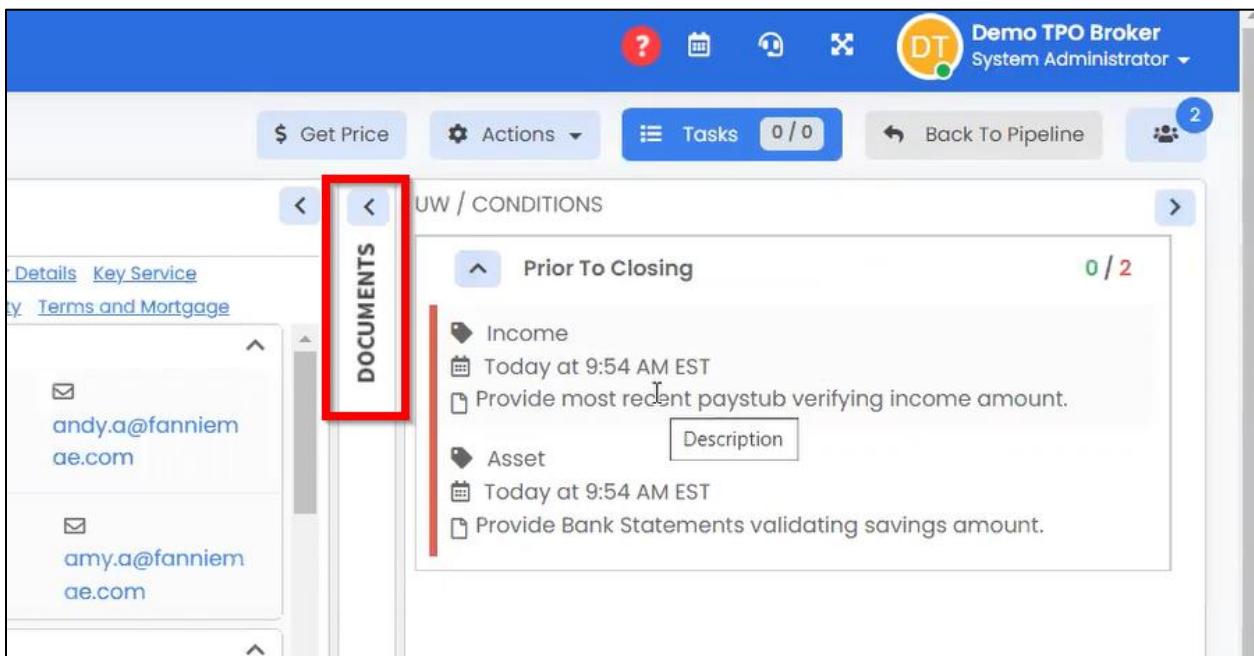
?

DT Demo TPO Broker
System Administrator

$ Get Price
Actions
Tasks 0 / 0
Back To Pipeline
2

r Details Key Service
ty Terms and Mortgage

andy.a@fanniemae.com

amy.a@fanniemae.com

DOCUMENTS

UW / CONDITIONS

Prior To Closing
0 / 2

Income
Today at 9:54 AM EST
Provide most recent paystub verifying income amount.
Description

Asset
Today at 9:54 AM EST
Provide Bank Statements validating savings amount.